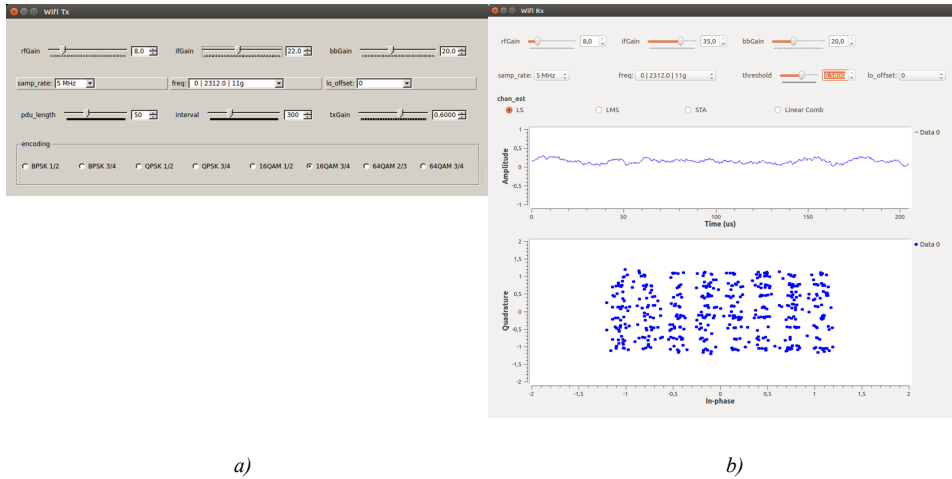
WiFi Tx

rfGain 8.0 ifGain 22.0 bbGain 20.0

samp_rate: 5 MHz freq: 0 | 2312.0 | 11g lo_offset: 0

pdu_length 50 interval 300 txGain 0.6000

encoding

BPSK 1/2 BPSK 3/4 QPSK 1/2 QPSK 3/4 16QAM 1/2 16QAM 3/4 64QAM 2/3 64QAM 3/4

a)

WiFi Rx

rfGain 8,0 ifGain 35,0 bbGain 20,0

samp_rate: 5 MHz freq: 0 | 2312.0 | 11g threshold 0,5800 lo_offset: 0

chan_est

LS LMS STA Linear Comb

Data 0

Amplitude

1
0,75
0,5
0,25
0
-0,25
-0,5
-0,75
-1

0 50 100 150 200

Time (us)

Data 0

Quadrature

2
1,5
1
0,5
0
-0,5
-1
-1,5
-2

-2 -1,5 -1 -0,5 0 0,5 1 1,5 2

In-phase

b)